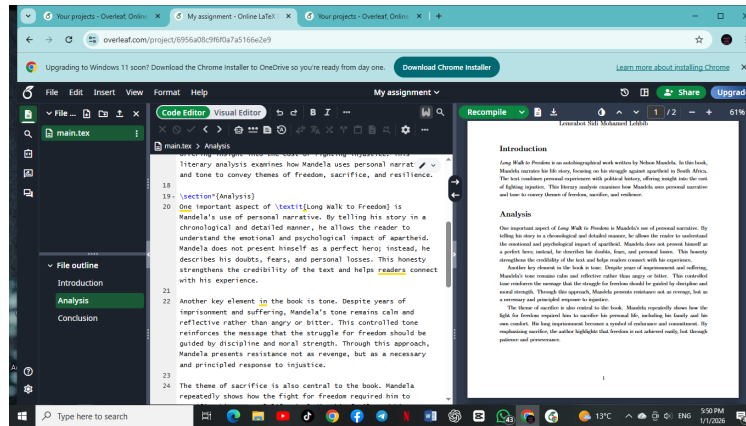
Your projects - Overleaf, Online × My assignment - Online LaTeX × Your projects - Overleaf, Online × +

overleaf.com/project/6956a08c9f6f0a7a5166e2e9

Upgrading to Windows 11 soon? Download the Chrome installer to OneDrive so you're ready from day one. Download Chrome Installer Learn more about installing Chrome

File Edit Insert View Format Help My assignment Share Upgrade

File main.tex

Code Editor Visual Editor B I

main.tex > Analysis

literary analysis examines how Mandela uses personal narrat and tone to convey themes of freedom, sacrifice, and resilience.

18
19 \section*{Analysis}
20 One important aspect of \textit{Long Walk to Freedom} is Mandela's use of personal narrative. By telling his story in a chronological and detailed manner, he allows the reader to understand the emotional and psychological impact of apartheid. Mandela does not present himself as a perfect hero; instead, he describes his doubts, fears, and personal losses. This honesty strengthens the credibility of the text and helps readers connect with his experience.
21
22 Another key element in the book is tone. Despite years of imprisonment and suffering, Mandela's tone remains calm and reflective rather than angry or bitter. This controlled tone reinforces the message that the struggle for freedom should be guided by discipline and moral strength. Through this approach, Mandela presents resistance not as revenge, but as a necessary and principled response to injustice.
23
24 The theme of sacrifice is also central to the book. Mandela repeatedly shows how the fight for freedom required him to

File outline
Introduction
Analysis
Conclusion

Recompile 1 / 2 61%

Lemrabott Sidi Mohamed Lehbib

Introduction

Long Walk to Freedom is an autobiographical work written by Nelson Mandela. In this book, Mandela narrates his life story, focusing on his struggle against apartheid in South Africa. The text combines personal experience with political history, offering insight into the cost of fighting injustice. This literary analysis examines how Mandela uses personal narrative and tone to convey themes of freedom, sacrifice, and resilience.

Analysis

One important aspect of Long Walk to Freedom is Mandela's use of personal narrative. By telling his story in a chronological and detailed manner, he allows the reader to understand the emotional and psychological impact of apartheid. Mandela does not present himself as a perfect hero; instead, he describes his doubts, fears, and personal losses. This honesty strengthens the credibility of the text and helps readers connect with his experience.

Another key element in the book is tone. Despite years of imprisonment and suffering, Mandela's tone remains calm and reflective rather than angry or bitter. This controlled tone reinforces the message that the struggle for freedom should be guided by discipline and moral strength. Through this approach, Mandela presents resistance not as revenge, but as a necessary and principled response to injustice.

The theme of sacrifice is also central to the book. Mandela repeatedly shows how the fight for freedom required him to sacrifice his personal life, including his family and his own comfort. His long imprisonment becomes a symbol of endurance and commitment. By emphasizing sacrifice, the author highlights that freedom is not achieved easily, but through patience and perseverance.

1

Type here to search 13°C ENG 5:50 PM 1/1/2026